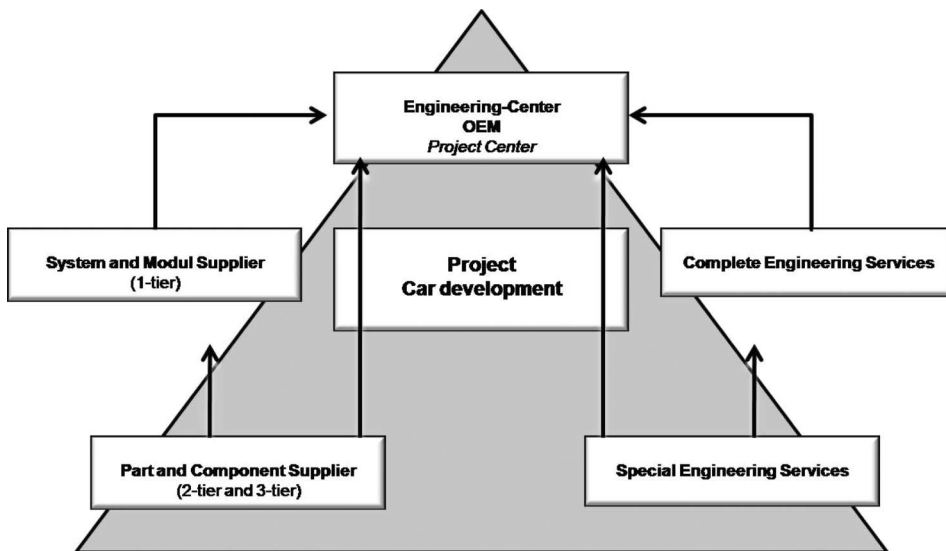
Engineering-Center
OEM
Project Center

System and Modul Supplier
(1-tier)

Project
Car development

Complete Engineering Services

Part and Component Supplier
(2-tier and 3-tier)

Special Engineering Services